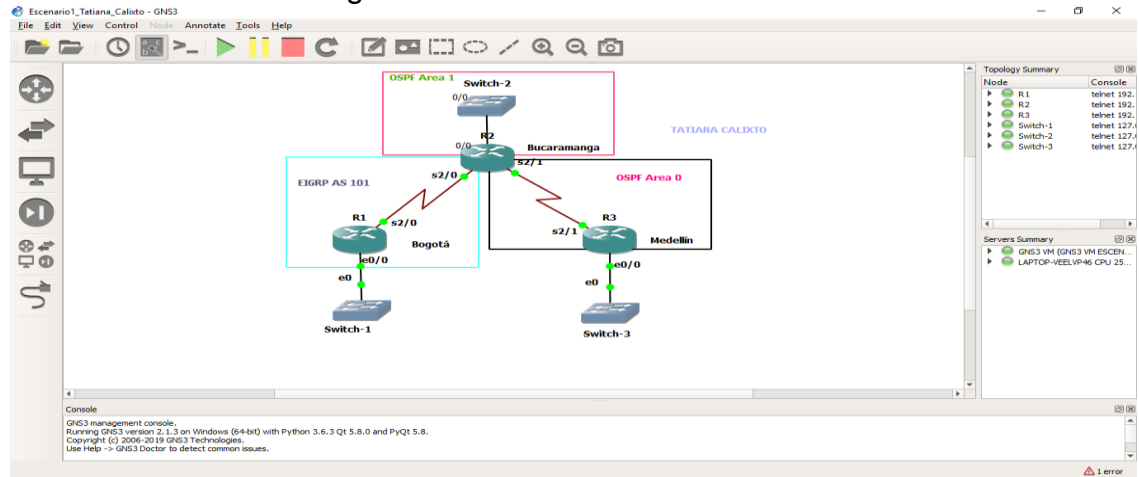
Escenario1_Tatiana_Calixto - GNS3

File Edit View Control Node Annotate Tools Help

OSPF Area 1
Switch-2
0/0
0/0
R2
Bucaramanga
TATIANA CALIXTO
EIGRP AS 101
s2/0
s2/1
OSPF Area 0
R1
s2/0
Bogotá
R3
s2/1
Medellin
e0/0
e0
e0/0
e0
Switch-1
Switch-3

Topology Summary
| Node | Console |
|---|---|
| R1 | telnet 192. |
| R2 | telnet 192. |
| R3 | telnet 192. |
| Switch-1 | telnet 127. |
| Switch-2 | telnet 127. |
| Switch-3 | telnet 127. |

Servers Summary
GNS3 VM (GNS3 VM ESCEN...
LAPTOP-VEELVP46 CPU 25...

Console
GNS3 management console.
Running GNS3 version 2.1.3 on Windows (64-bit) with Python 3.6.3 Qt 5.8.0 and PyQt 5.8.
Copyright (c) 2006-2019 GNS3 Technologies.
Use Help -> GNS3 Doctor to detect common issues.

1 error